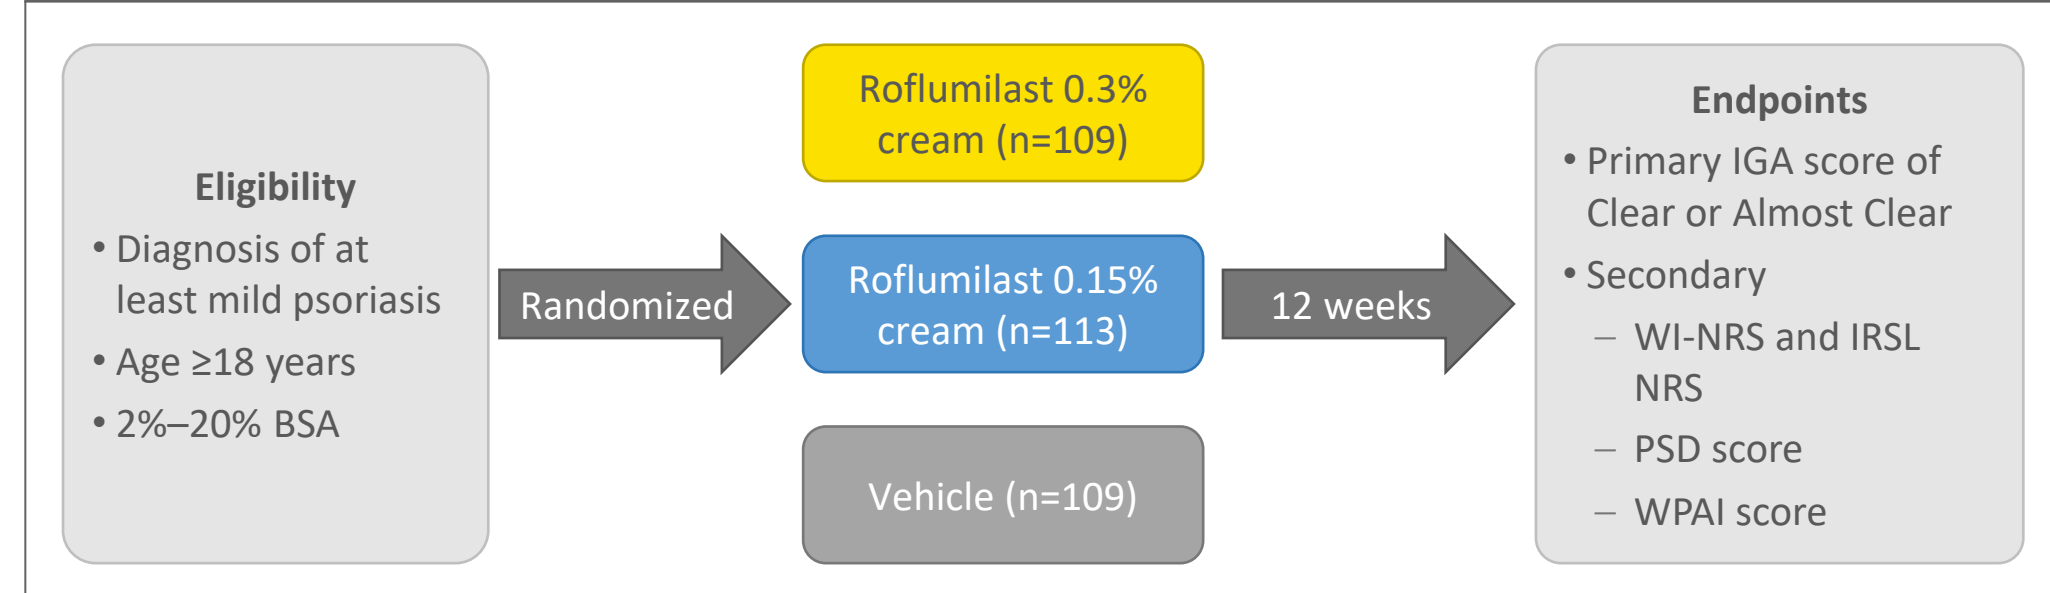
Eligibility

• Diagnosis of at least mild psoriasis
• Age ≥18 years
• 2%–20% BSA

Randomized

Roflumilast 0.3% cream (n=109)

Roflumilast 0.15% cream (n=113)

Vehicle (n=109)

12 weeks

Endpoints

• Primary IGA score of Clear or Almost Clear
• Secondary
– WI-NRS and IRSL NRS
– PSD score
– WPAI score